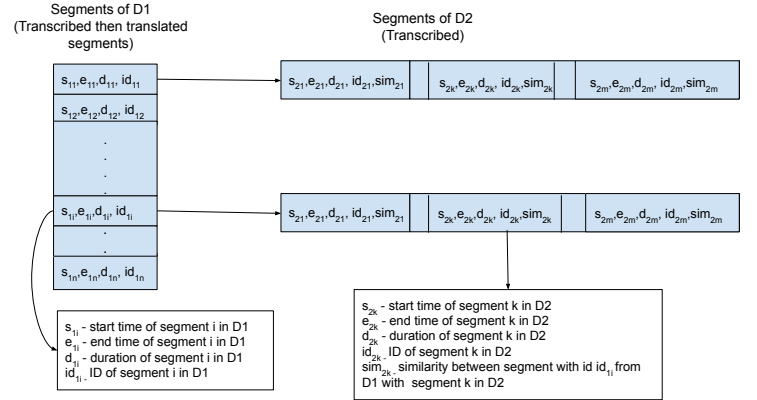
Segments of D1
(Transcribed then translated segments)

Segments of D2
(Transcribed)

$s_{11}, e_{11}, d_{11}, id_{11}$

$s_{12}, e_{12}, d_{12}, id_{12}$

.
.
.
.

$s_{1i}, e_{1i}, d_{1i}, id_{1i}$

.
.

$s_{1n}, e_{1n}, d_{1n}, id_{1n}$

$s_{21}, e_{21}, d_{21}, id_{21}, sim_{21}$ | $s_{2k}, e_{2k}, d_{2k}, id_{2k}, sim_{2k}$ | $s_{2m}, e_{2m}, d_{2m}, id_{2m}, sim_{2m}$

$s_{21}, e_{21}, d_{21}, id_{21}, sim_{21}$ | $s_{2k}, e_{2k}, d_{2k}, id_{2k}, sim_{2k}$ | $s_{2m}, e_{2m}, d_{2m}, id_{2m}, sim_{2m}$

$s_{1i}$ - start time of segment i in D1
$e_{1i}$ - end time of segment i in D1
$d_{1i}$ - duration of segment i in D1
$id_{1i}$ - ID of segment i in D1

$s_{2k}$ - start time of segment k in D2
$e_{2k}$ - end time of segment k in D2
$d_{2k}$ - duration of segment k in D2
$id_{2k}$ - ID of segment k in D2
$sim_{2k}$ - similarity between segment with id $id_{1i}$ from D1 with segment k in D2